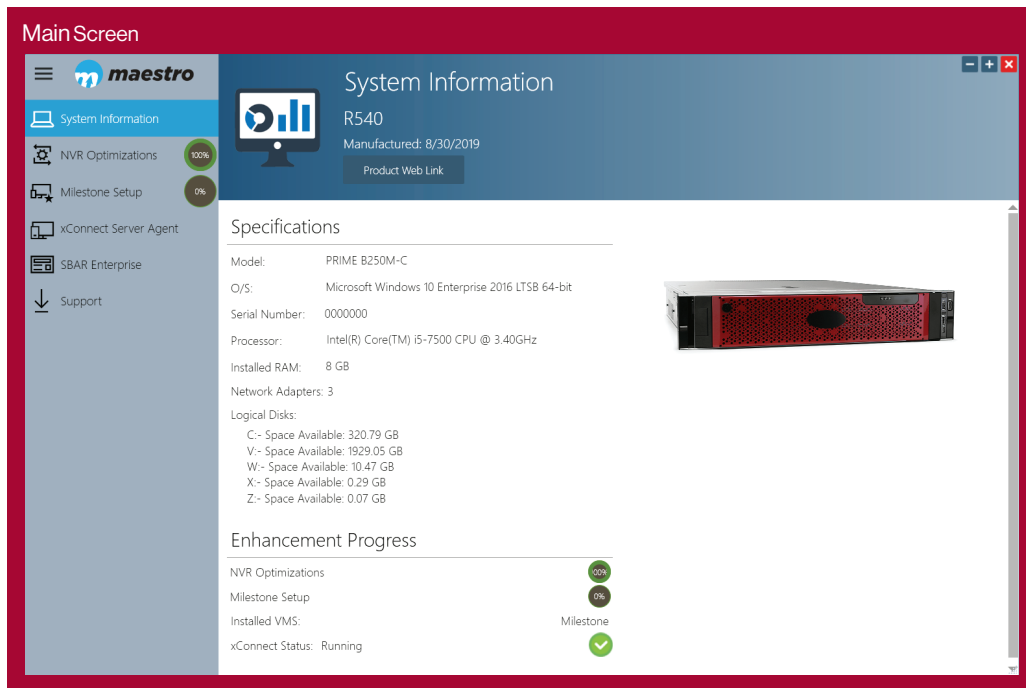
Main Screen

maestro

System Information
NVR Optimizations 100%
Milestone Setup 0%
xConnect Server Agent
SBAR Enterprise
Support

System Information
R540
Manufactured: 8/30/2019
Product Web Link

Specifications

Model: PRIME B250M-C
O/S: Microsoft Windows 10 Enterprise 2016 LTSB 64-bit
Serial Number: 0000000
Processor: Intel(R) Core(TM) i5-7500 CPU @ 3.40GHz
Installed RAM: 8 GB
Network Adapters: 3
Logical Disks:
C:- Space Available: 320.79 GB
V:- Space Available: 1929.05 GB
W:- Space Available: 10.47 GB
X:- Space Available: 0.29 GB
Z:- Space Available: 0.07 GB

Enhancement Progress

NVR Optimizations 100%
Milestone Setup 0%
Installed VMS: Milestone
xConnect Status: Running